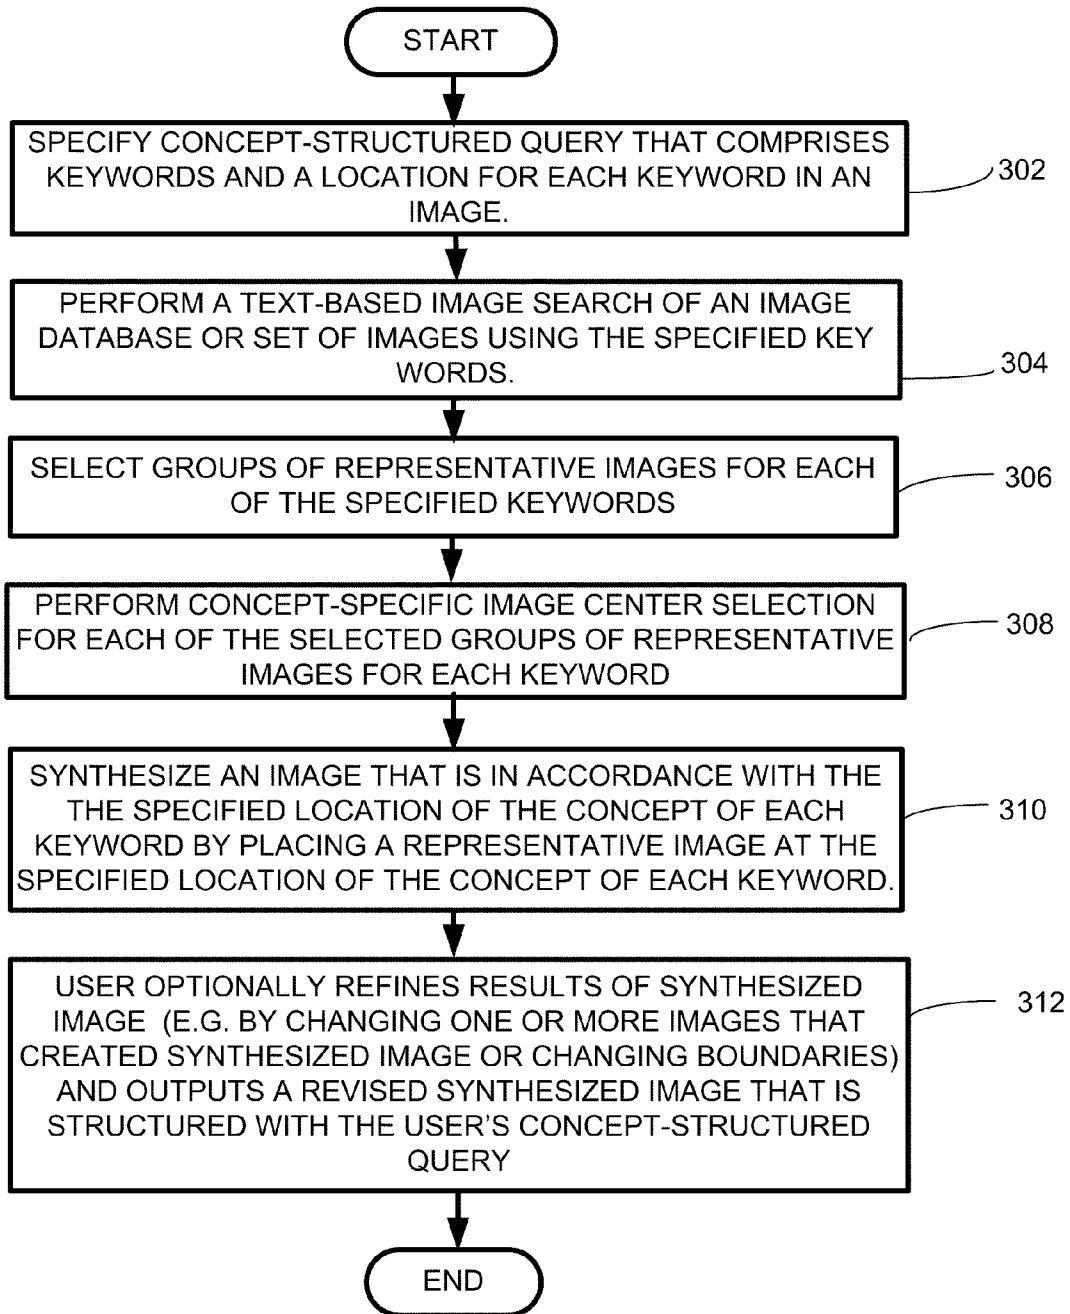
START

SPECIFY CONCEPT-STRUCTURED QUERY THAT COMPRISES KEYWORDS AND A LOCATION FOR EACH KEYWORD IN AN IMAGE.

302

PERFORM A TEXT-BASED IMAGE SEARCH OF AN IMAGE DATABASE OR SET OF IMAGES USING THE SPECIFIED KEY WORDS.

304

SELECT GROUPS OF REPRESENTATIVE IMAGES FOR EACH OF THE SPECIFIED KEYWORDS

306

PERFORM CONCEPT-SPECIFIC IMAGE CENTER SELECTION FOR EACH OF THE SELECTED GROUPS OF REPRESENTATIVE IMAGES FOR EACH KEYWORD

308

SYNTHESIZE AN IMAGE THAT IS IN ACCORDANCE WITH THE THE SPECIFIED LOCATION OF THE CONCEPT OF EACH KEYWORD BY PLACING A REPRESENTATIVE IMAGE AT THE SPECIFIED LOCATION OF THE CONCEPT OF EACH KEYWORD.

310

USER OPTIONALLY REFINES RESULTS OF SYNTHESIZED IMAGE (E.G. BY CHANGING ONE OR MORE IMAGES THAT CREATED SYNTHESIZED IMAGE OR CHANGING BOUNDARIES) AND OUTPUTS A REVISED SYNTHESIZED IMAGE THAT IS STRUCTURED WITH THE USER'S CONCEPT-STRUCTURED QUERY

312

END